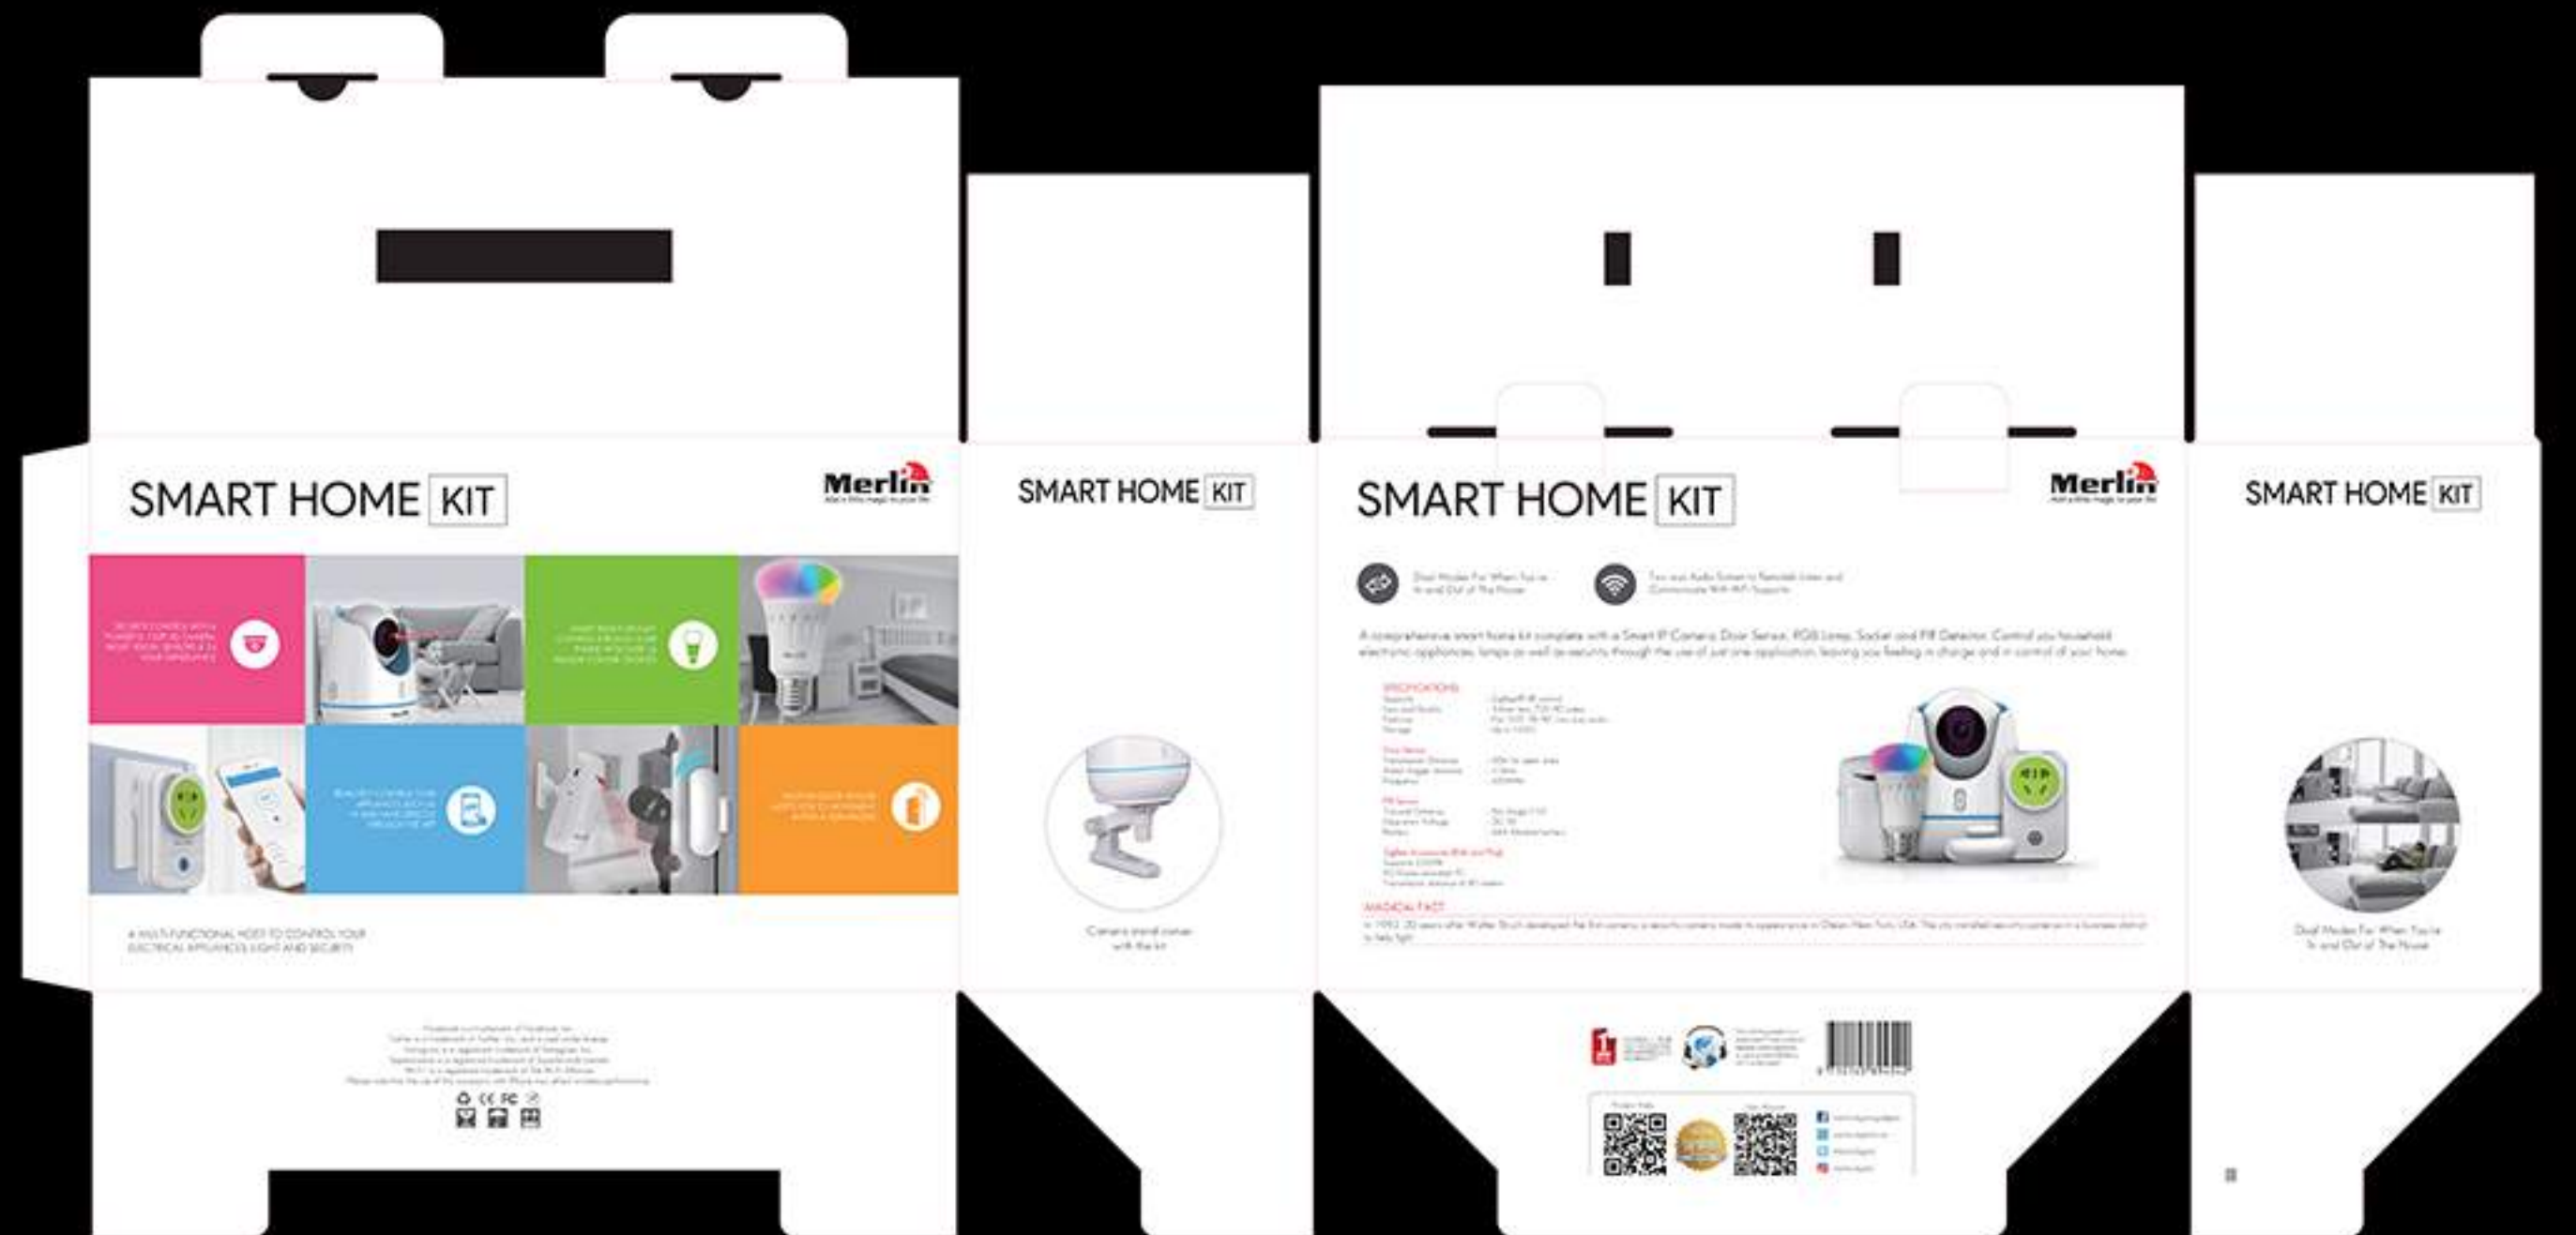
SMART HOME KIT

Merlin

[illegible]

A MULTI-FUNCTIONAL HOST TO CONTROL YOUR ELECTRICAL APPLIANCES, LIGHT AND SECURITY

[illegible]

SMART HOME KIT

Camera stand comes with the kit

SMART HOME KIT

Merlin

Dual Modes For When You're In and Out of The House

Two way Audio Screen to Remotely Listen and Communicate With Wi-Fi Supports

A comprehensive smart home kit complete with a Smart IP Camera, Door Sensor, RGB Lamp, Socket and PIR Detector. Control your household electronic appliances, lamps as well as security through the use of just one application, leaving you feeling in charge and in control of your home.

SPECIFICATIONS

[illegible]

MAGICAL FACT

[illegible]

SMART HOME KIT

Dual Modes For When You're In and Out of The House